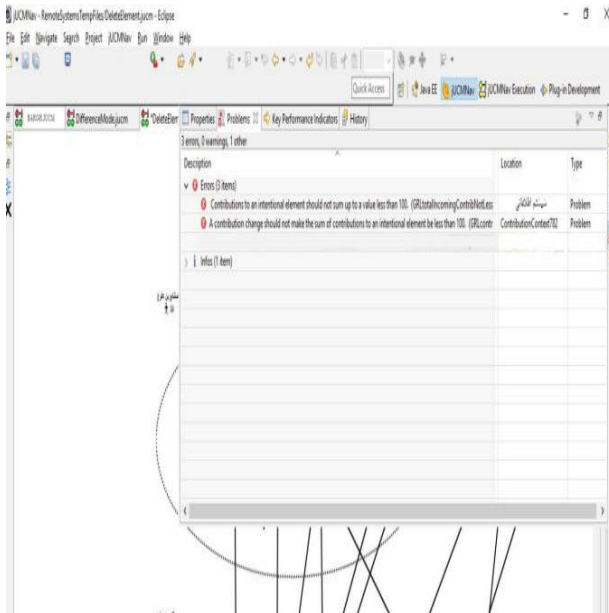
jUCMNav - RemoteSystemsTempFiles/DeleteElement.jucm - Eclipse

File Edit Navigate Search Project jUCMNav Run Window Help

Quick Access

Java EE jUCMNav jUCMNav Execution Plug-in Development

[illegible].jucm DifferenceMode.jucm *DeleteElem

Properties Problems Key Performance Indicators History

3 errors, 0 warnings, 1 other

| Description | Location | Type |
|---|---|---|
| Errors (3 items) | | |
| Contributions to an intentional element should not sum up to a value less than 100. (GRLtotalIncomingContribNotLess | سیستم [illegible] | Problem |
| A contribution change should not make the sum of contributions to an intentional element be less than 100. (GRLcontr | ContributionContext782 | Problem |
| Infos (1 item) | | |